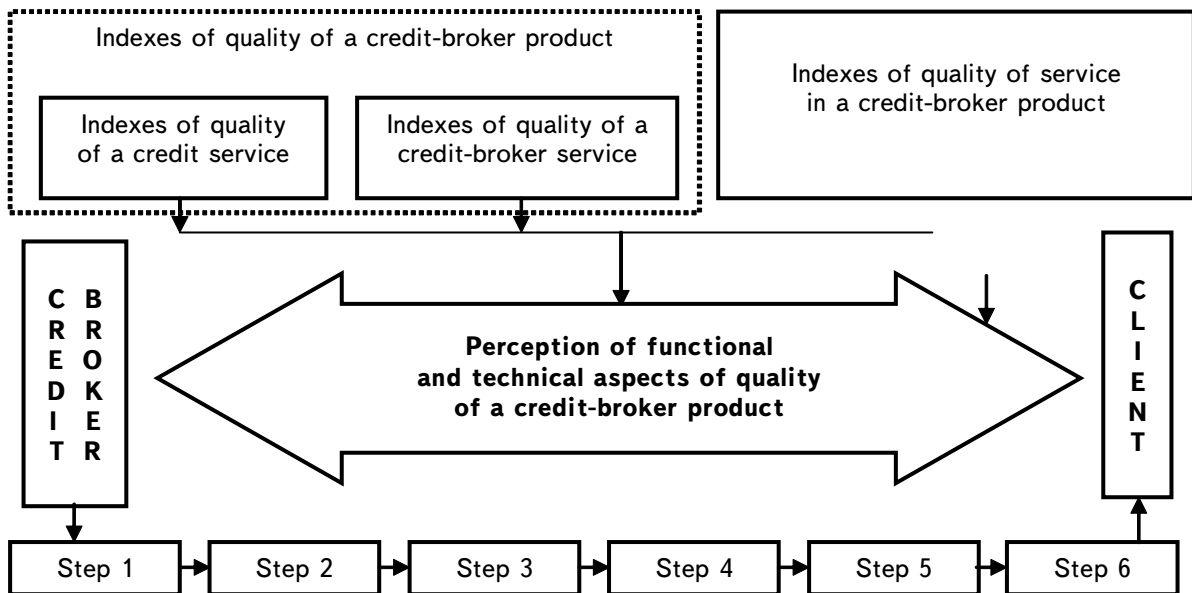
Indexes of quality of a credit-broker product

Indexes of quality of a credit service

Indexes of quality of a credit-broker service

Indexes of quality of service in a credit-broker product

CREDIT BROKER

Perception of functional and technical aspects of quality of a credit-broker product

CLIENT

Step 1

Step 2

Step 3

Step 4

Step 5

Step 6